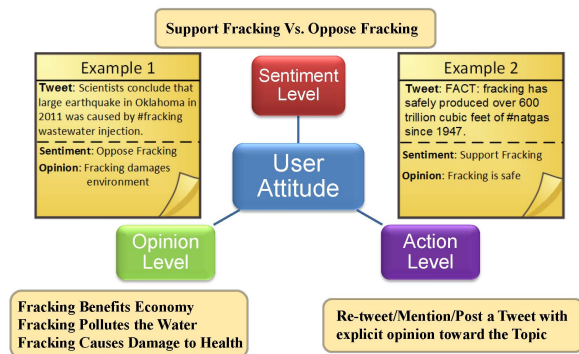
Support Fracking Vs. Oppose Fracking

Example 1

Tweet: Scientists conclude that large earthquake in Oklahoma in 2011 was caused by #fracking wastewater injection.

Sentiment: Oppose Fracking

Opinion: Fracking damages environment

Sentiment Level

User Attitude

Example 2

Tweet: FACT: fracking has safely produced over 600 trillion cubic feet of #natgas since 1947.

Sentiment: Support Fracking

Opinion: Fracking is safe

Opinion Level

Action Level

Fracking Benefits Economy
Fracking Pollutes the Water
Fracking Causes Damage to Health

Re-tweet/Mention/Post a Tweet with explicit opinion toward the Topic